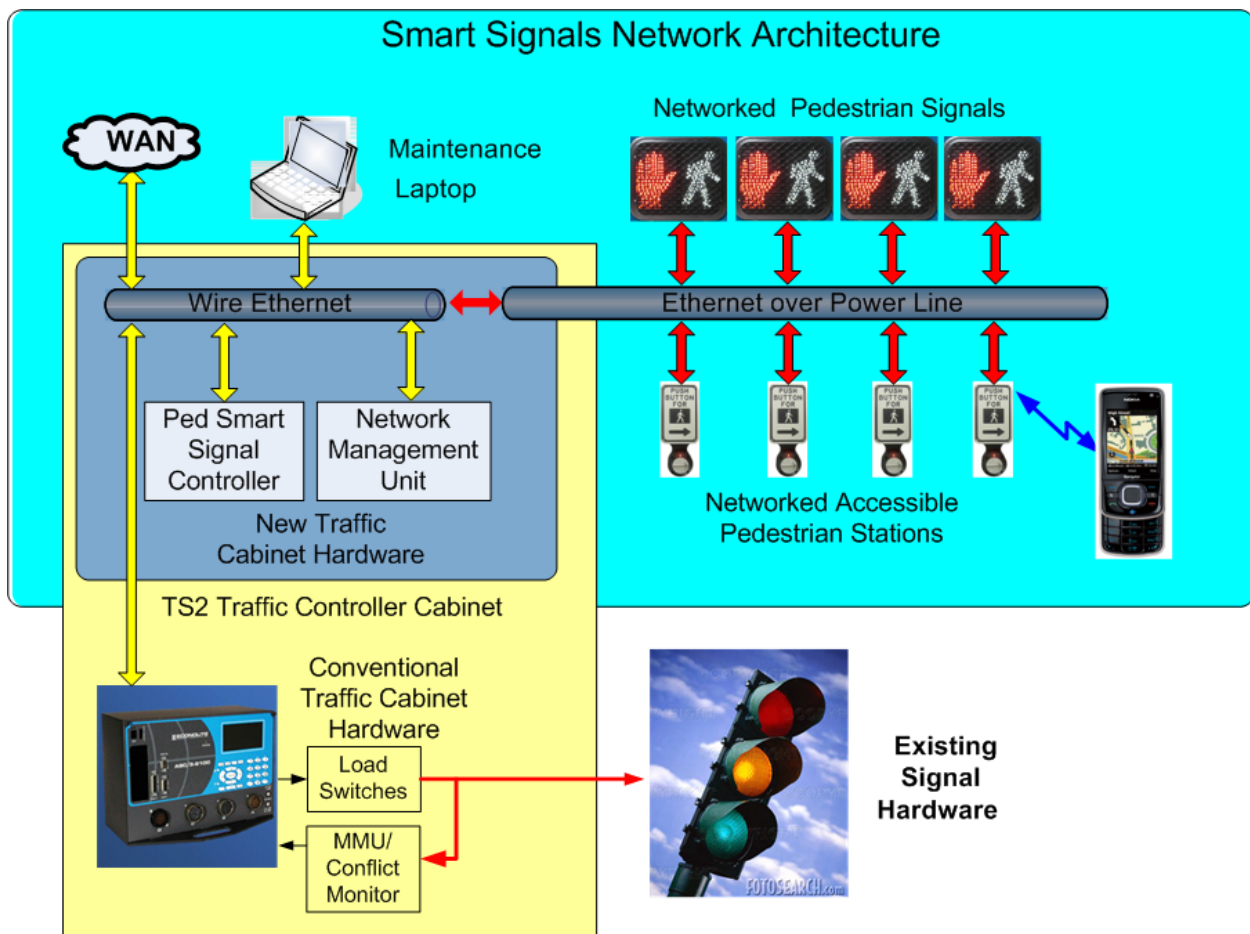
Smart Signals Network Architecture

WAN

Maintenance Laptop

Networked Pedestrian Signals

Wire Ethernet

Ethernet over Power Line

Ped Smart Signal Controller

Network Management Unit

New Traffic Cabinet Hardware

Networked Accessible Pedestrian Stations

TS2 Traffic Controller Cabinet

Conventional Traffic Cabinet Hardware

Load Switches

MMU/ Conflict Monitor

Existing Signal Hardware

FOTOSEARCH.com